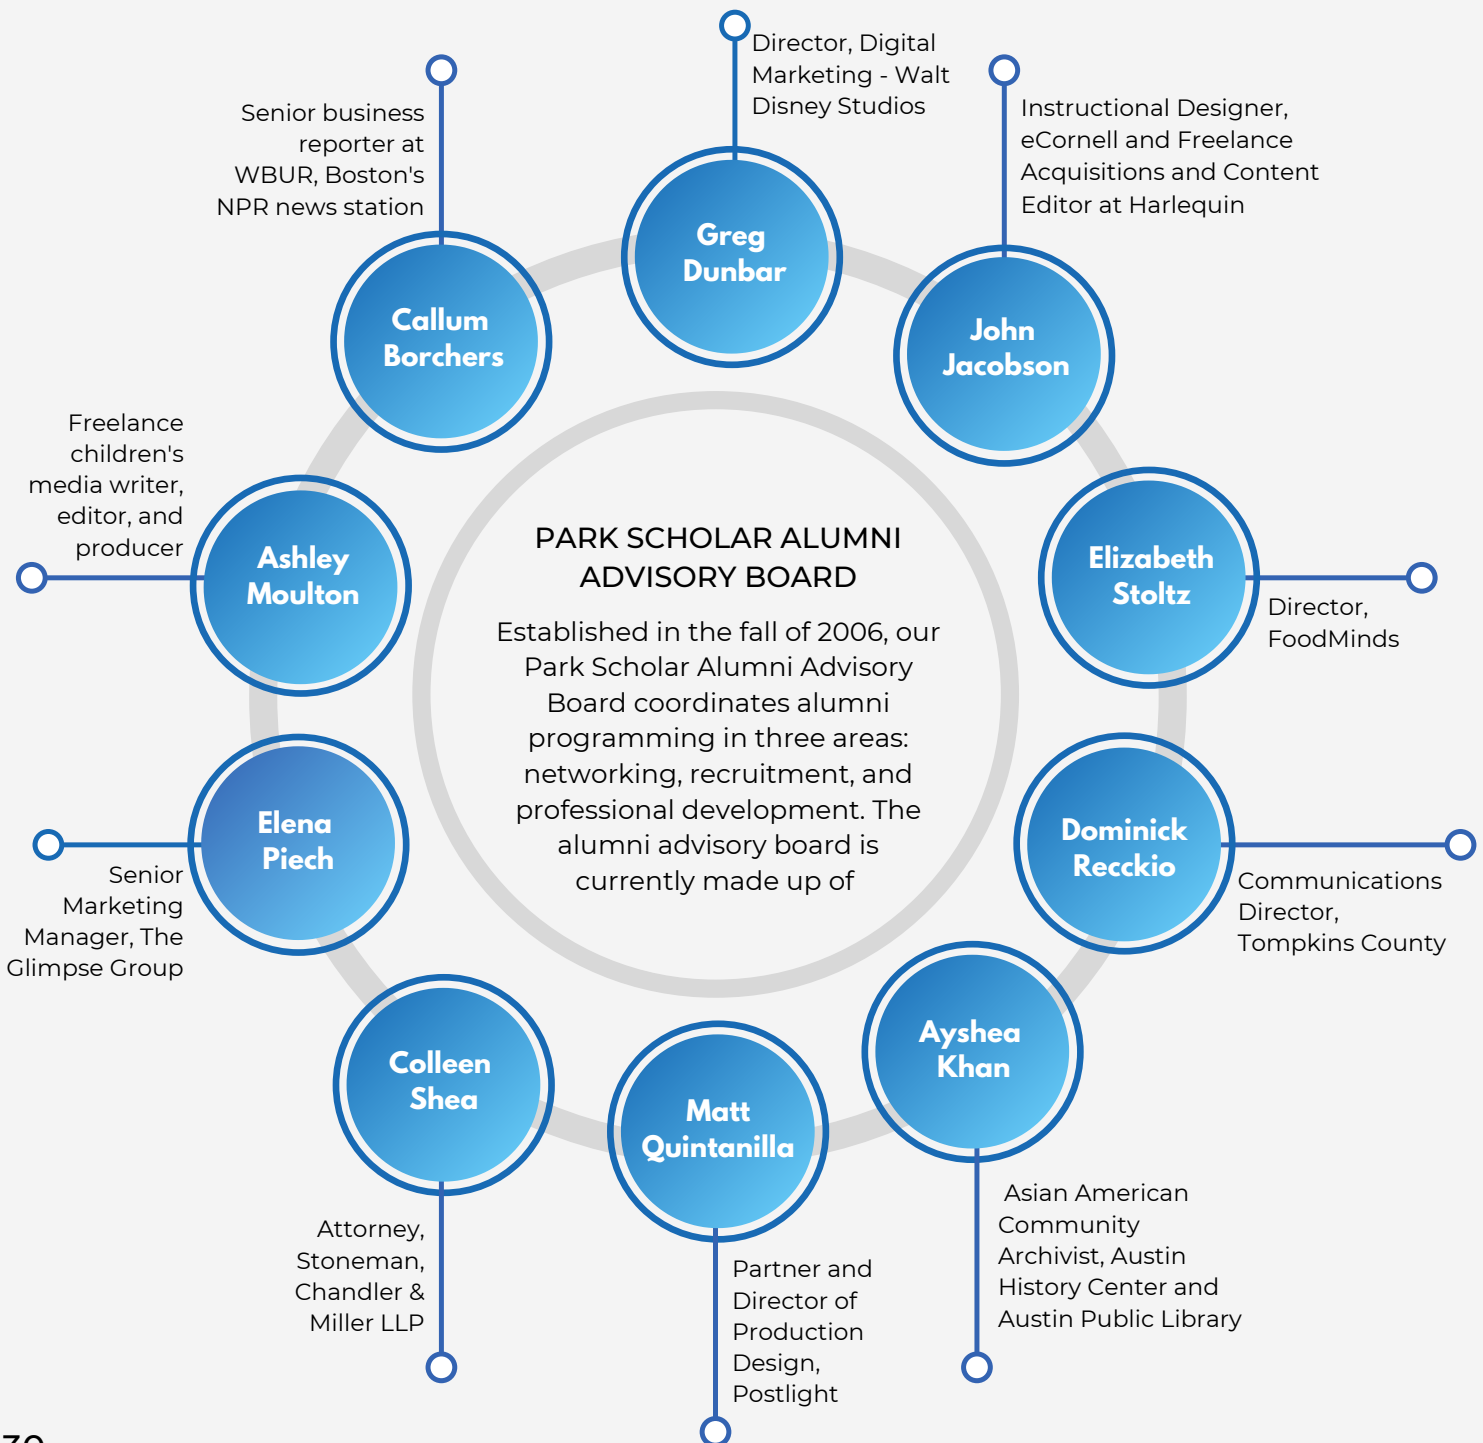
PARK SCHOLAR ALUMNI ADVISORY BOARD

Established in the fall of 2006, our Park Scholar Alumni Advisory Board coordinates alumni programming in three areas: networking, recruitment, and professional development. The alumni advisory board is currently made up of

Greg Dunbar
Director, Digital Marketing - Walt Disney Studios

John Jacobson
Instructional Designer, eCornell and Freelance Acquisitions and Content Editor at Harlequin

Elizabeth Stoltz
Director, FoodMinds

Dominick Recckio
Communications Director, Tompkins County

Ayshea Khan
Asian American Community Archivist, Austin History Center and Austin Public Library

Matt Quintanilla
Partner and Director of Production Design, Postlight

Colleen Shea
Attorney, Stoneman, Chandler & Miller LLP

Elena Piech
Senior Marketing Manager, The Glimpse Group

Ashley Moulton
Freelance children's media writer, editor, and producer

Callum Borchers
Senior business reporter at WBUR, Boston's NPR news station

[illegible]